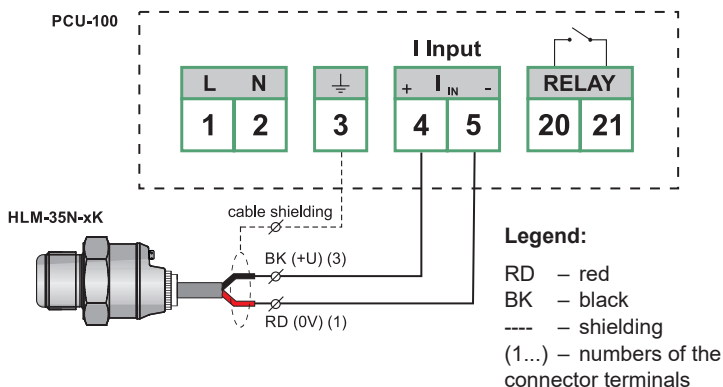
PCU-100

I Input

L N
1 2

⏚
3

+ $I_{IN}$ -
4 5

RELAY
20 21

HLM-35N-xK

cable shielding

BK (+U) (3)

RD (0V) (1)

Legend:

RD – red
BK – black
---- – shielding
(1...) – numbers of the connector terminals